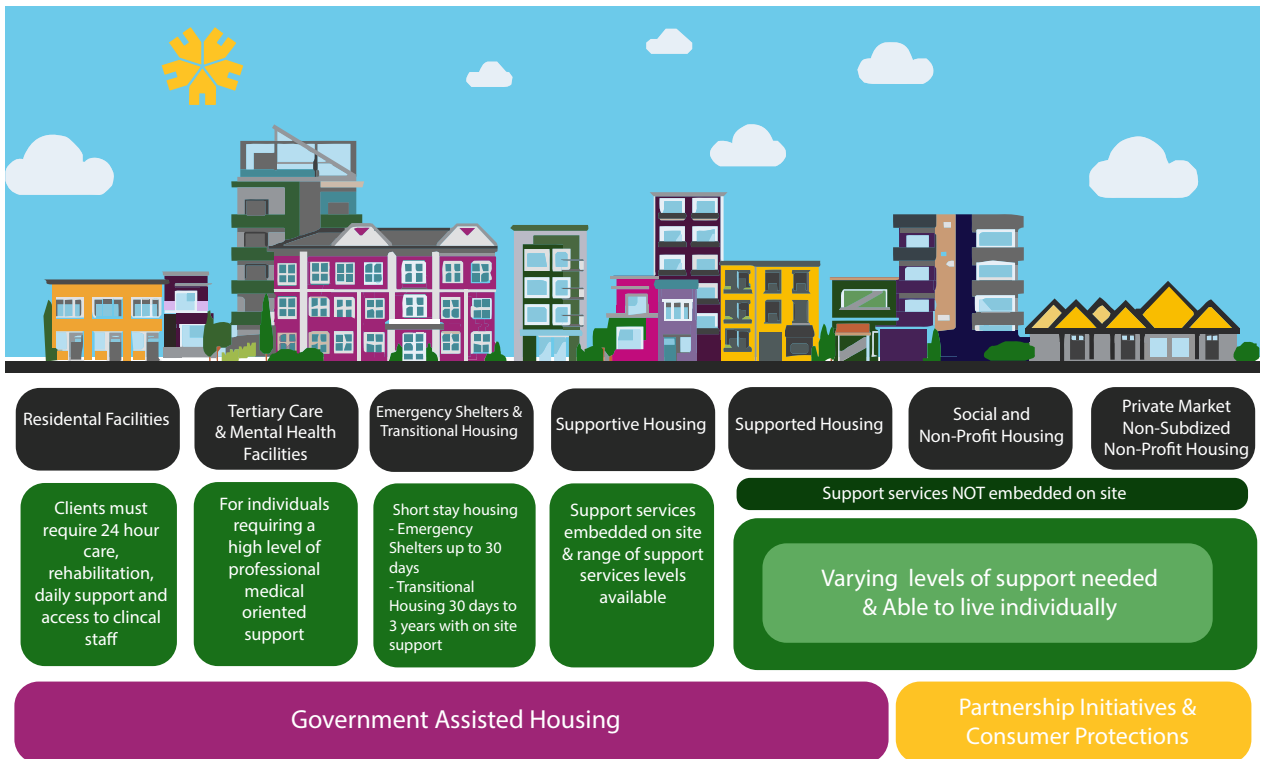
Residental Facilities

Tertiary Care & Mental Health Facilities

Emergency Shelters & Transitional Housing

Supportive Housing

Supported Housing

Social and Non-Profit Housing

Private Market Non-Subdized Non-Profit Housing

Clients must require 24 hour care, rehabilitation, daily support and access to clincal staff

For individuals requiring a high level of professional medical oriented support

Short stay housing
- Emergency Shelters up to 30 days
- Transitional Housing 30 days to 3 years with on site support

Support services embedded on site & range of support services levels available

Support services NOT embedded on site

Varying levels of support needed & Able to live individually

Government Assisted Housing

Partnership Initiatives & Consumer Protections